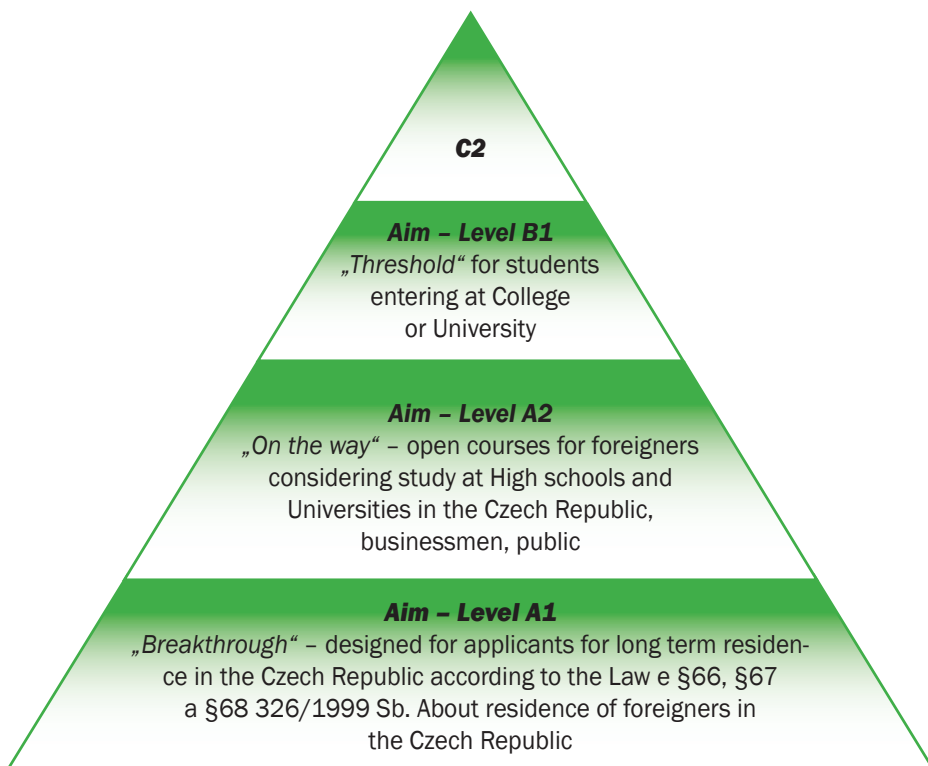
C2

Aim – Level B1
„Threshold“ for students entering at College or University

Aim – Level A2
„On the way“ – open courses for foreigners considering study at High schools and Universities in the Czech Republic, businessmen, public

Aim – Level A1
„Breakthrough“ – designed for applicants for long term residence in the Czech Republic according to the Law e §66, §67 a §68 326/1999 Sb. About residence of foreigners in the Czech Republic